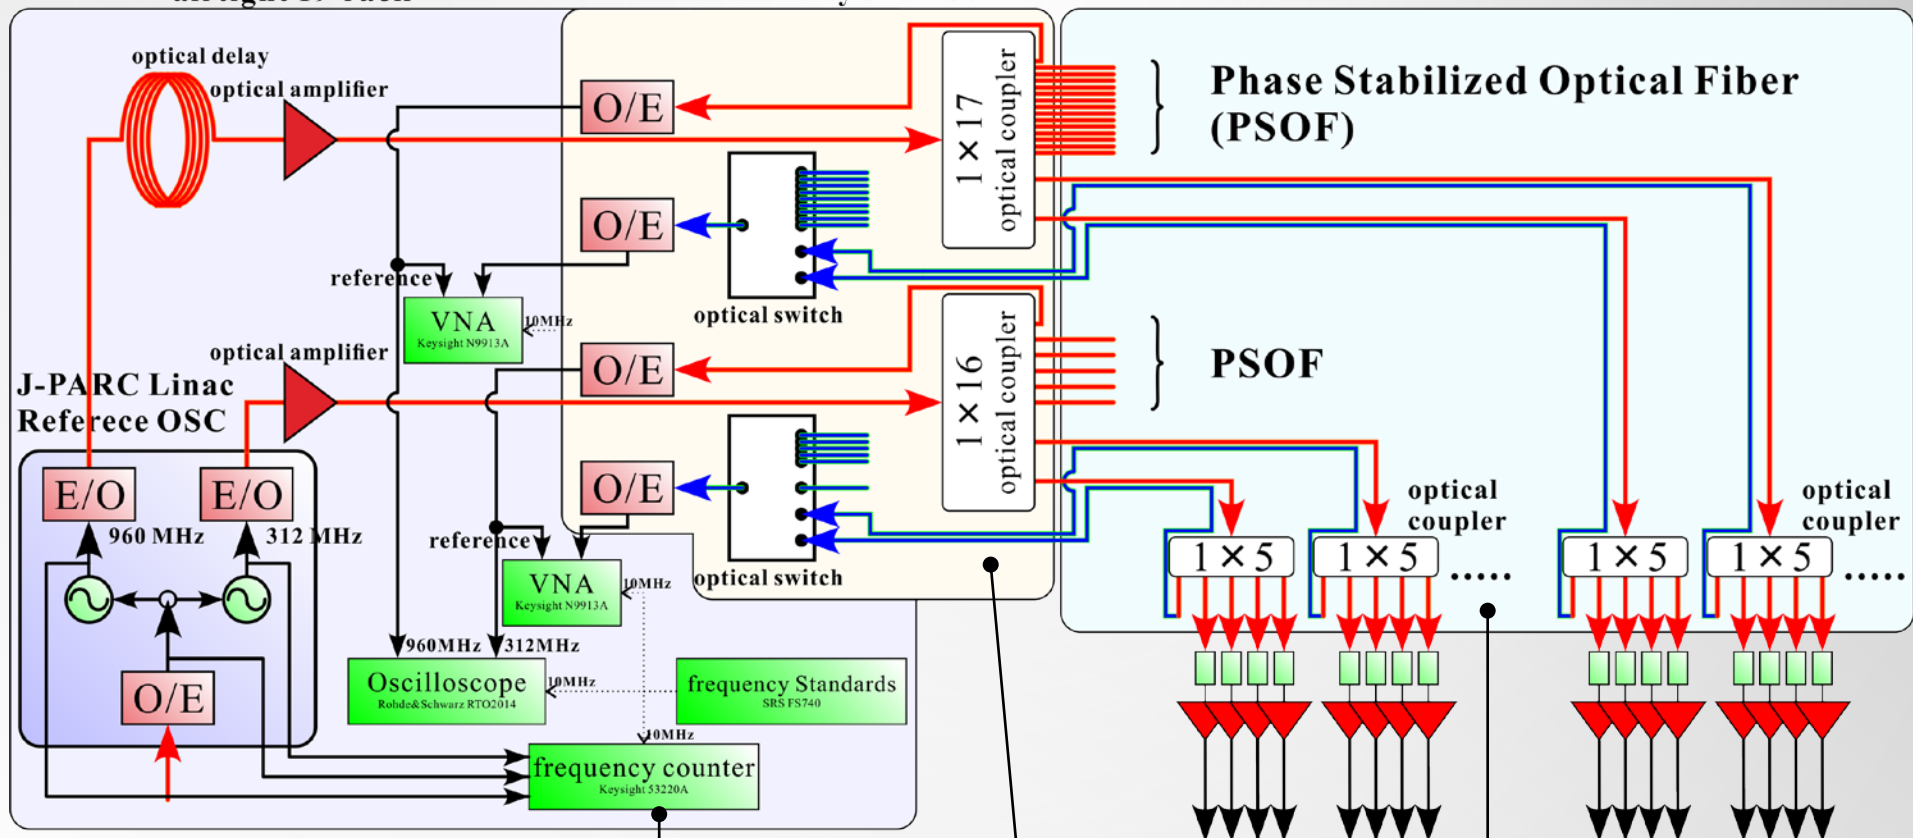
optical delay
optical amplifier
O/E
$1\times17$ optical coupler
Phase Stabilized Optical Fiber (PSOF)
O/E
reference
VNA
Keysight N9913A
10MHz
optical switch
optical amplifier
O/E
$1\times16$ optical coupler
PSOF
J-PARC Linac
Referece OSC
O/E
E/O
E/O
960 MHz
312 MHz
reference
VNA
Keysight N9913A
10MHz
optical switch
optical coupler
optical coupler
$1\times5$
$1\times5$
.....
$1\times5$
$1\times5$
.....
O/E
960MHz
312MHz
Oscilloscope
Rohde&Schwarz RTO2014
10MHz
frequency Standards
SRS FS740
10MHz
frequency counter
Keysight 53220A